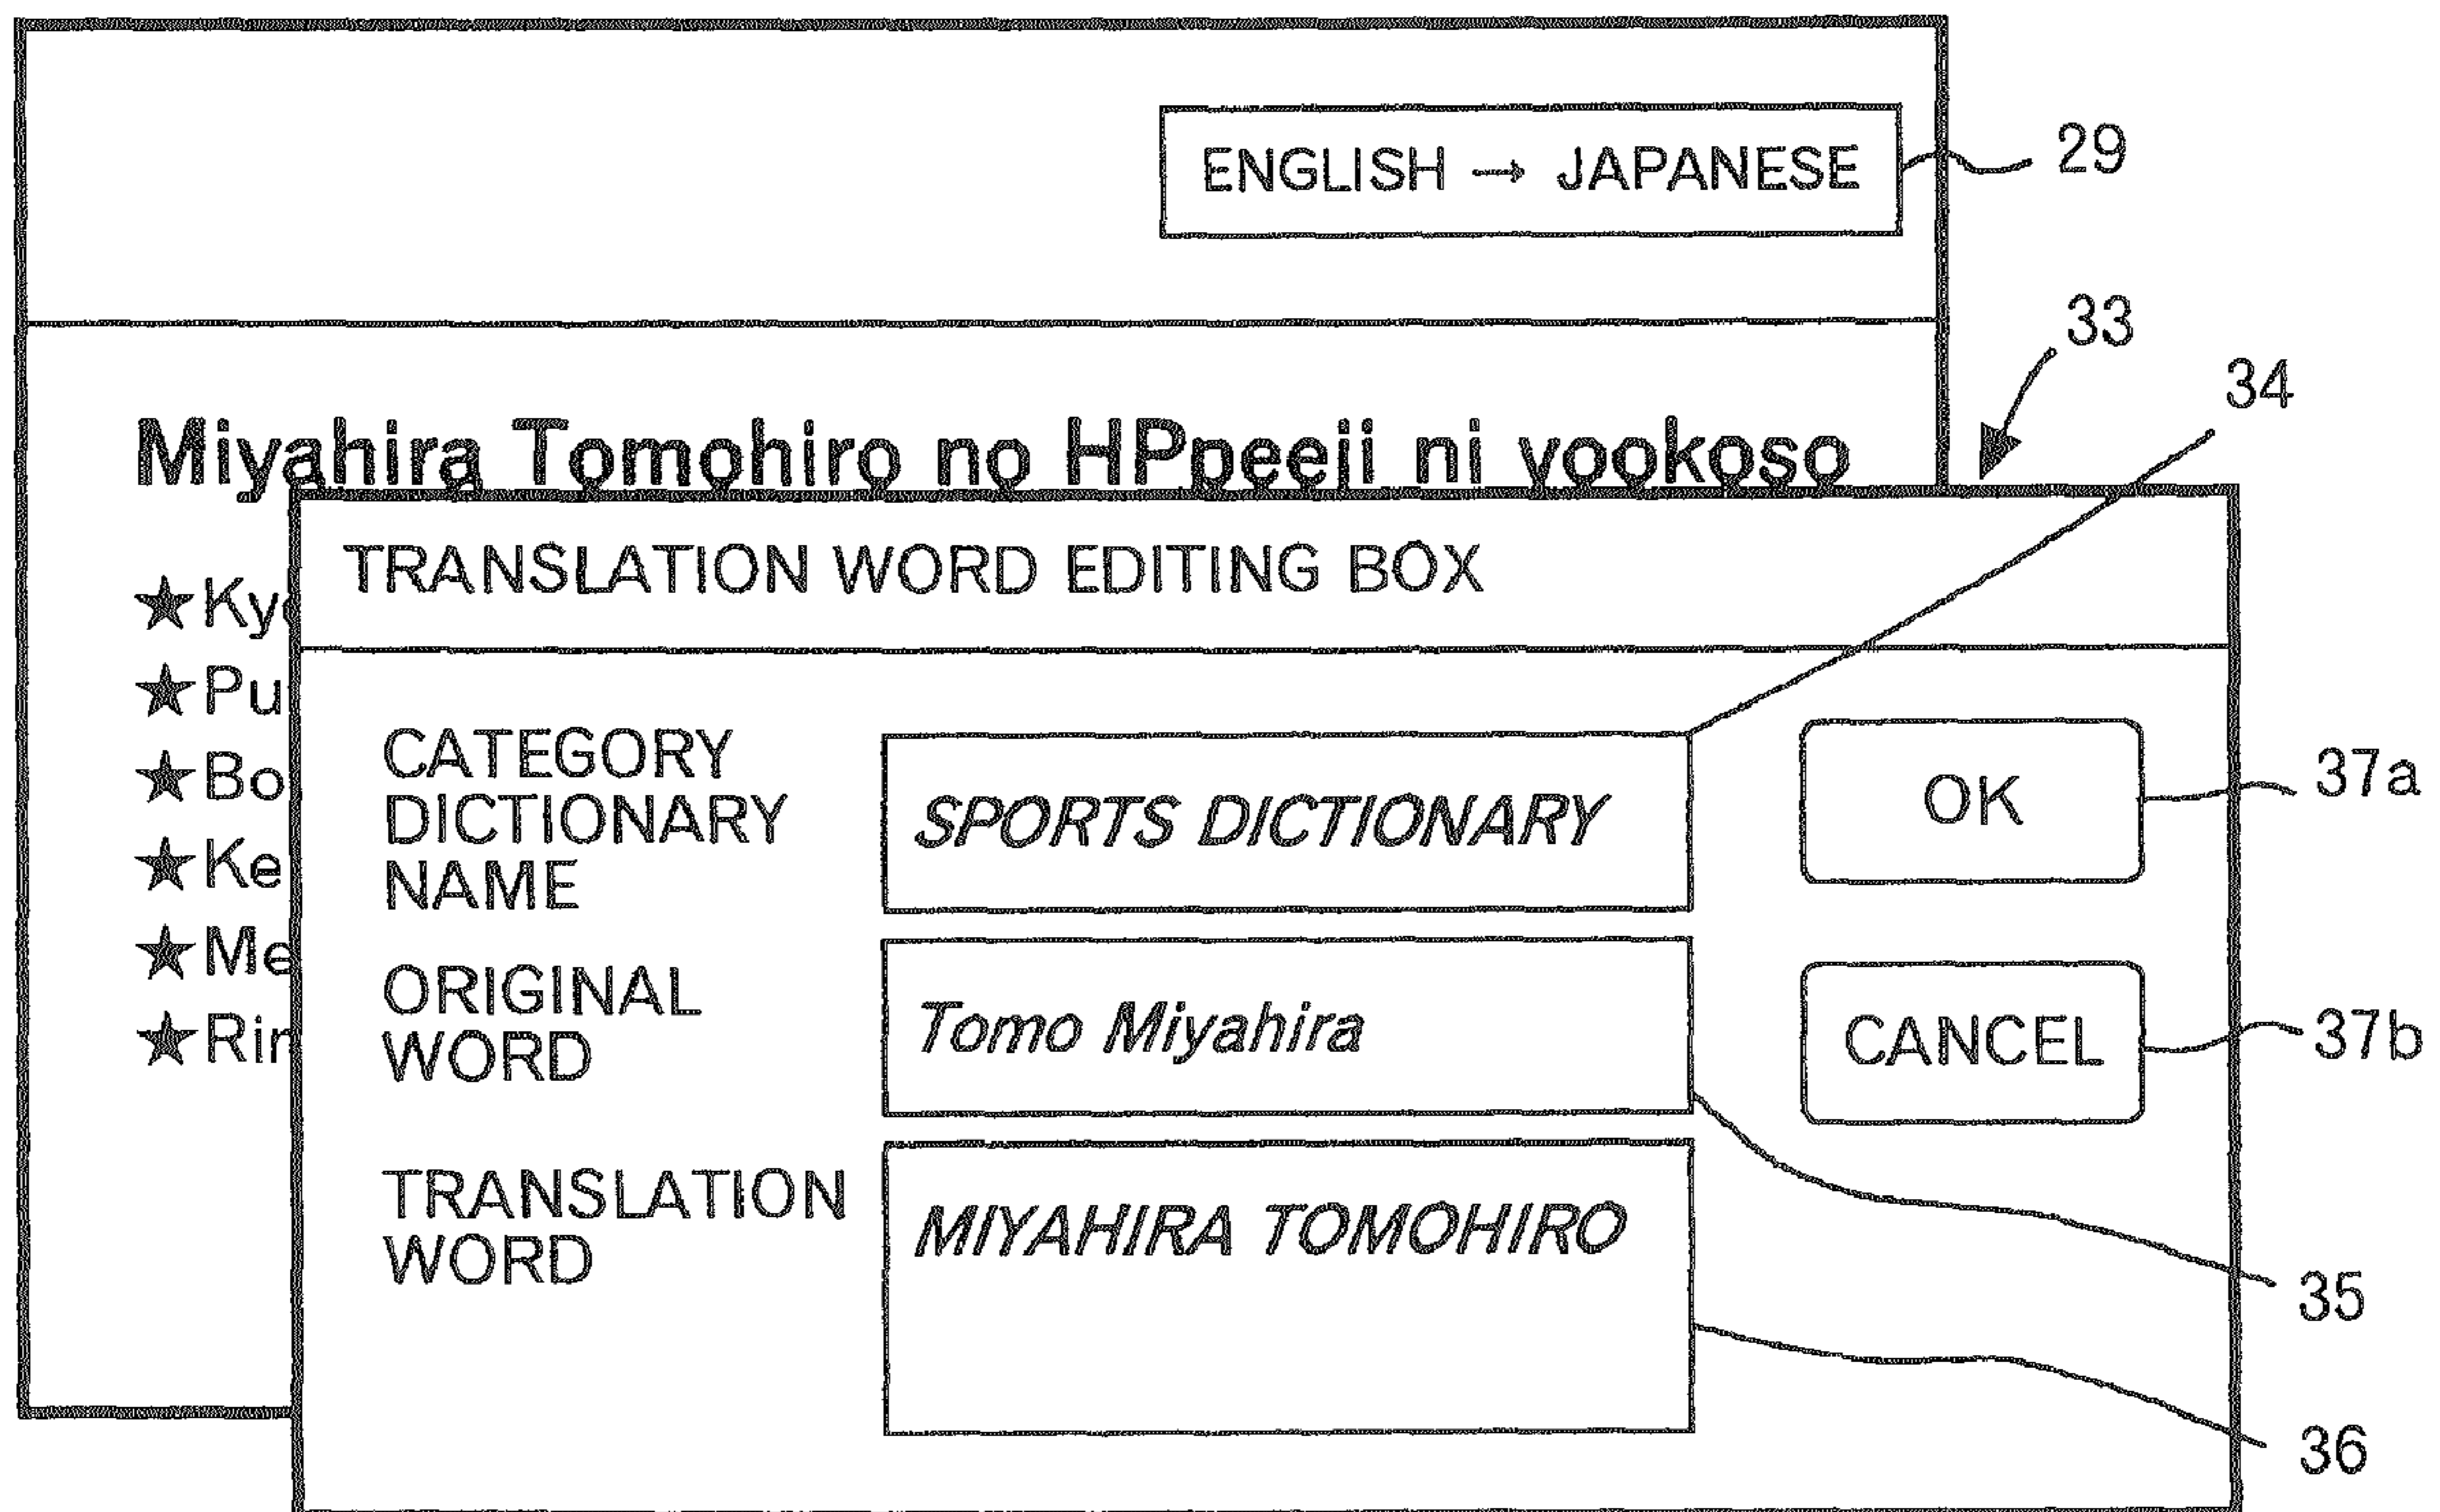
ENGLISH → JAPANESE

29

33

34

Miyahira Tomohiro no HPpeeji ni yookoso

★Ky
★Pu
★Bo
★Ke
★Me
★Ri

TRANSLATION WORD EDITING BOX

CATEGORY DICTIONARY NAME

SPORTS DICTIONARY

OK

37a

ORIGINAL WORD

Tomo Miyahira

CANCEL

37b

TRANSLATION WORD

MIYAHIRA TOMOHIRO

35

36